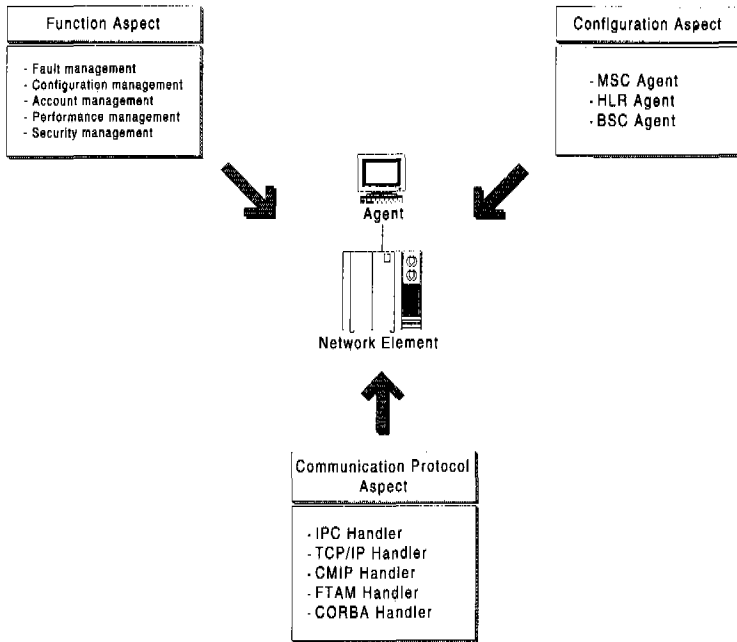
Function Aspect

- Fault management
- Configuration management
- Account management
- Performance management
- Security management

Configuration Aspect

- MSC Agent
- HLR Agent
- BSC Agent

Agent

Network Element

Communication Protocol Aspect

- IPC Handler
- TCP/IP Handler
- CMIP Handler
- FTAM Handler
- CORBA Handler